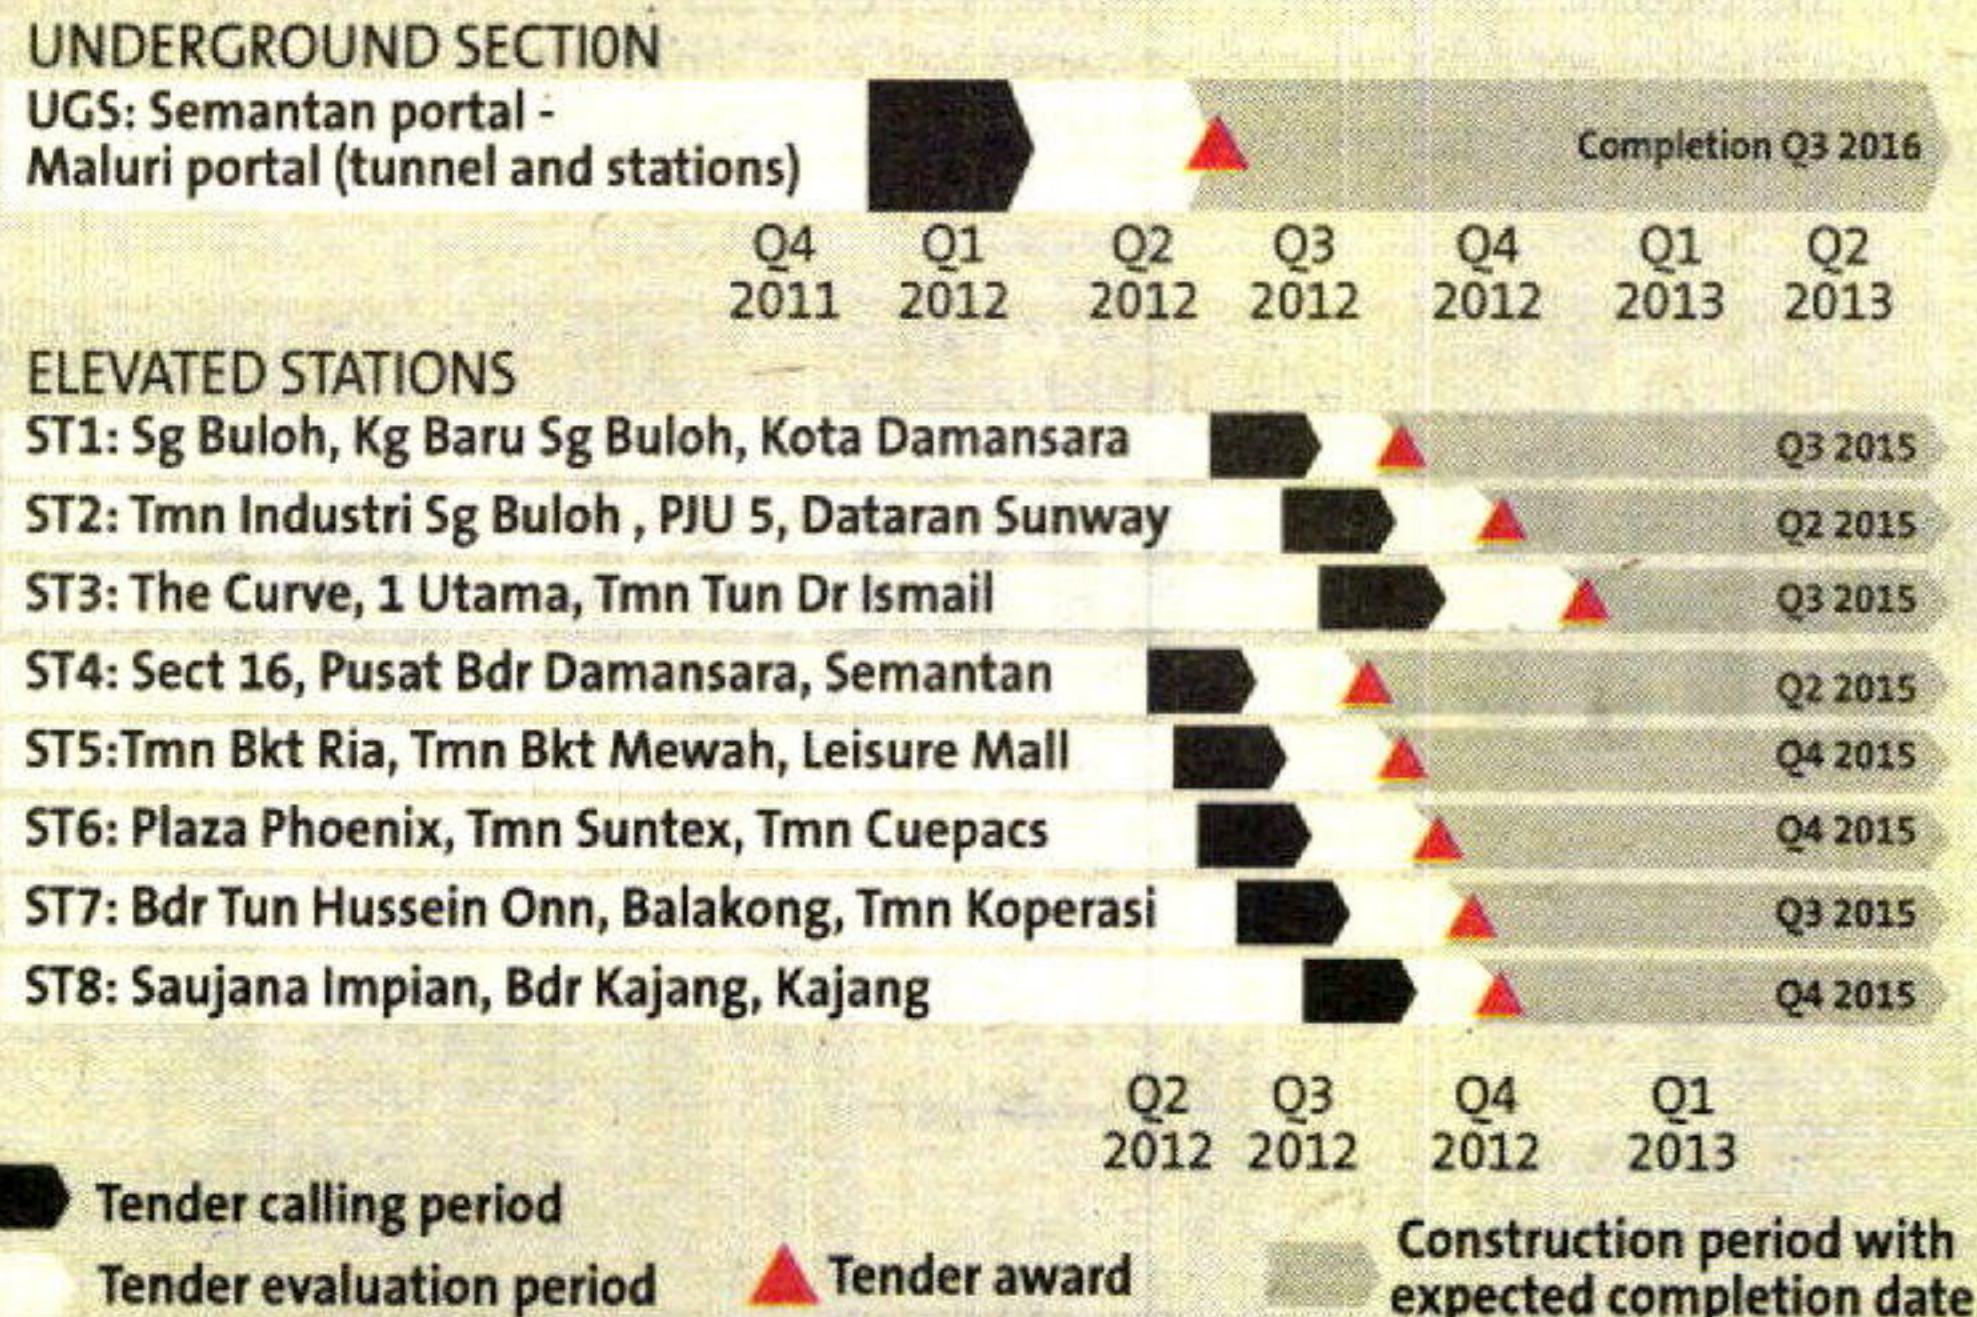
UNDERGROUND SECTION

UGS: Semantan portal - Maluri portal (tunnel and stations)

Completion Q3 2016

Q4 2011 Q1 2012 Q2 2012 Q3 2012 Q4 2012 Q1 2013 Q2 2013

ELEVATED STATIONS

ST1: Sg Buloh, Kg Baru Sg Buloh, Kota Damansara Q3 2015

ST2: Tmn Industri Sg Buloh , PJU 5, Dataran Sunway Q2 2015

ST3: The Curve, 1 Utama, Tmn Tun Dr Ismail Q3 2015

ST4: Sect 16, Pusat Bdr Damansara, Semantan Q2 2015

ST5:Tmn Bkt Ria, Tmn Bkt Mewah, Leisure Mall Q4 2015

ST6: Plaza Phoenix, Tmn Suntex, Tmn Cuepacs Q4 2015

ST7: Bdr Tun Hussein Onn, Balakong, Tmn Koperasi Q3 2015

ST8: Saujana Impian, Bdr Kajang, Kajang Q4 2015

Q2 2012 Q3 2012 Q4 2012 Q1 2013

Tender calling period

Tender evaluation period

Tender award

Construction period with expected completion date